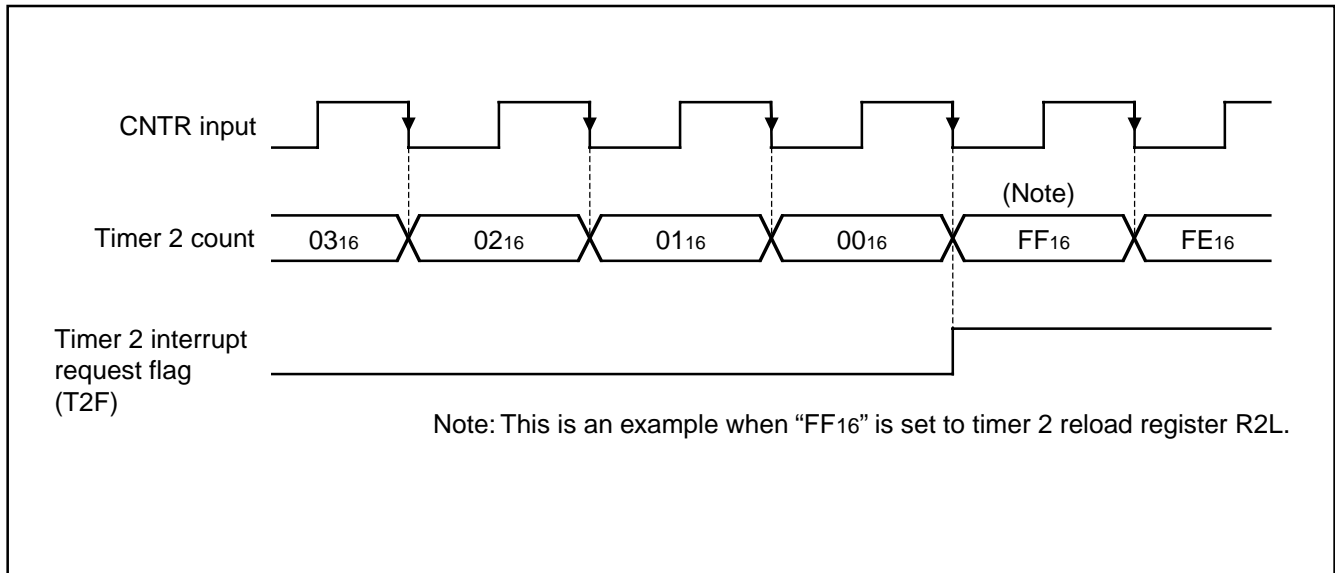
CNTR input

(Note)

Timer 2 count $03_{16}$ $02_{16}$ $01_{16}$ $00_{16}$ $FF_{16}$ $FE_{16}$

Timer 2 interrupt request flag (T2F)

Note: This is an example when “$FF_{16}$” is set to timer 2 reload register R2L.